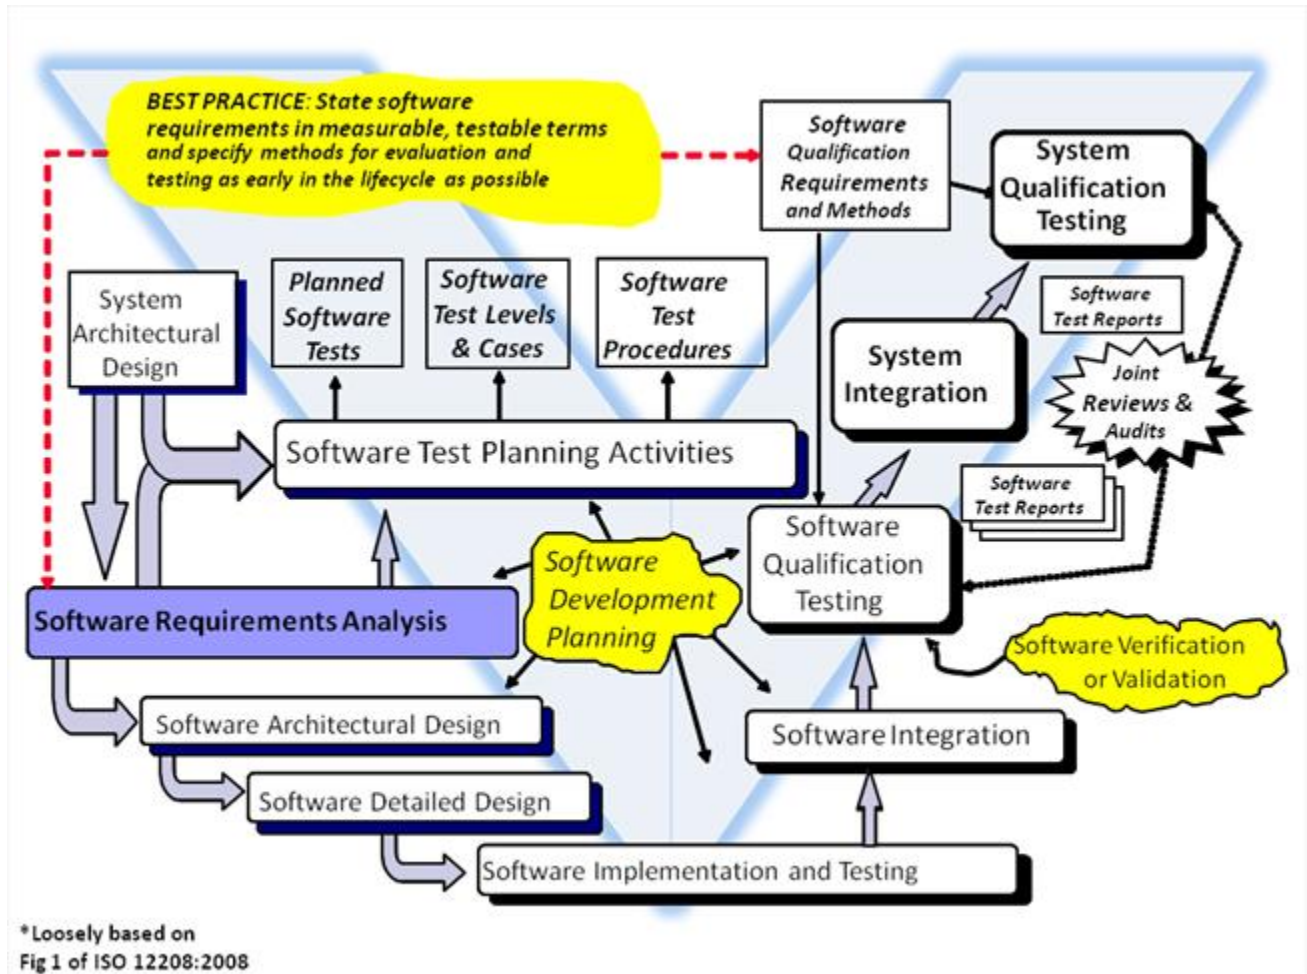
BEST PRACTICE: State software requirements in measurable, testable terms and specify methods for evaluation and testing as early in the lifecycle as possible

Software Qualification Requirements and Methods

System Qualification Testing

System Architectural Design

Planned Software Tests

Software Test Levels & Cases

Software Test Procedures

Software Test Reports

System Integration

Joint Reviews & Audits

Software Test Planning Activities

Software Test Reports

Software Qualification Testing

Software Development Planning

Software Requirements Analysis

Software Verification or Validation

Software Architectural Design

Software Integration

Software Detailed Design

Software Implementation and Testing

*Loosely based on Fig 1 of ISO 12208:2008